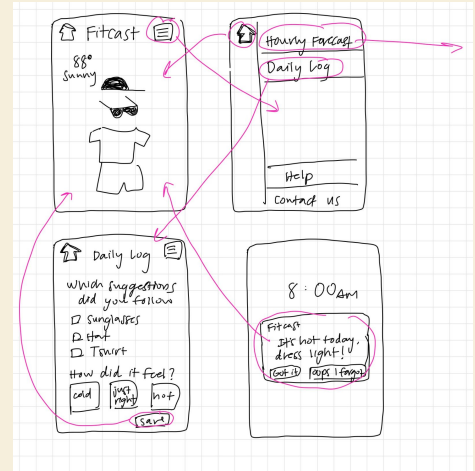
Fitcast
88°
Sunny

Hourly Forecast
Daily Log

Help
Contact us

Daily Log
Which suggestions did you follow
☐ Sunglasses
☐ Hat
☐ Tshirt
How did it feel?
cold
just right
hot
Save

8:00AM
Fitcast
It's hot today, dress light!
Got it
oops I forgot